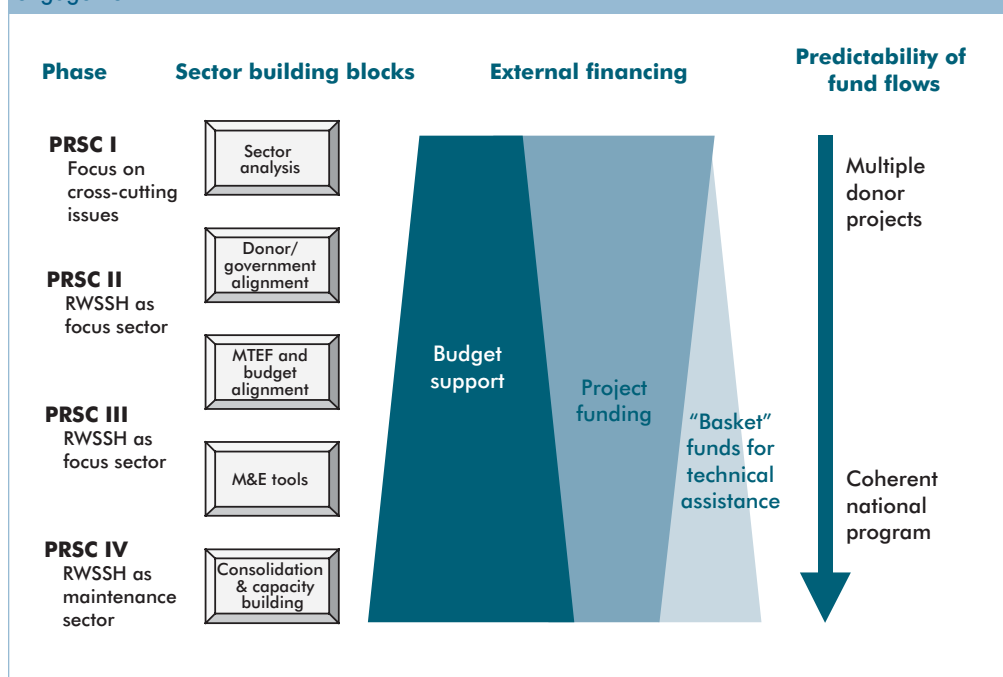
Phase

Sector building blocks

External financing

Predictability of fund flows

PRSC I
Focus on cross-cutting issues

PRSC II
RWSSH as focus sector

PRSC III
RWSSH as focus sector

PRSC IV
RWSSH as maintenance sector

Sector analysis

Donor/ government alignment

MTEF and budget alignment

M&E tools

Consolidation & capacity building

Budget support

Project funding

"Basket" funds for technical assistance

Multiple donor projects

Coherent national program